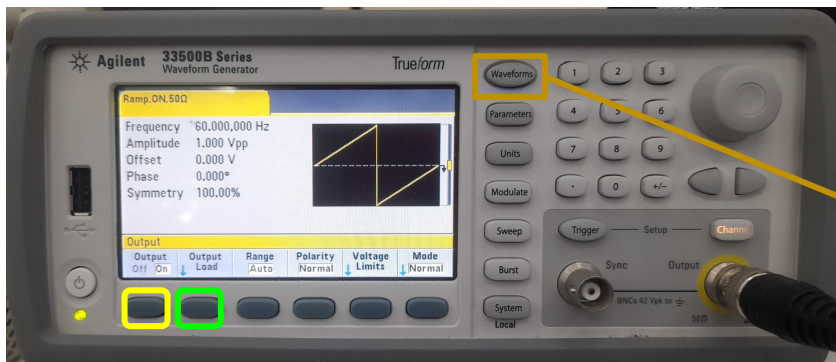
Agilent 33500B Series
Waveform Generator

Trueform

Ramp,ON,50Ω

Frequency 60.000,000 Hz
Amplitude 1.000 Vpp
Offset 0.000 V
Phase 0.000°
Symmetry 100.00%

Output

| Output Off On | Output Load | Range Auto | Polarity Normal | Voltage Limits | Mode Normal |
|---|---|---|---|---|---|

Waveforms
Parameters
Units
Modulate
Sweep
Burst
System
Local

1 2 3
4 5 6
7 8 9
. 0 +/-

Trigger — Setup — Channel

Sync
Output
BNCs 42 Vpk to ⏚
50Ω